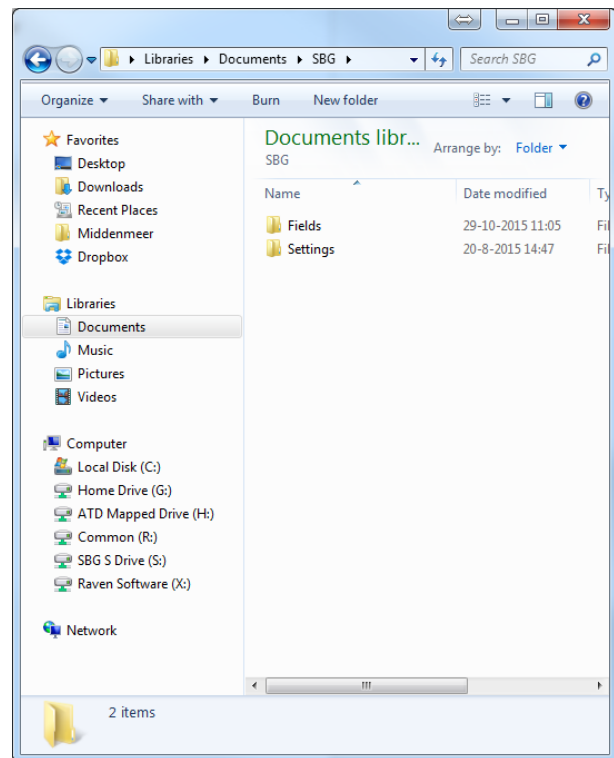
Libraries ▸ Documents ▸ SBG ▸

Search SBG

Organize ▾ Share with ▾ Burn New folder

Favorites
Desktop
Downloads
Recent Places
Middenmeer
Dropbox

Libraries
Documents
Music
Pictures
Videos

Computer
Local Disk (C:)
Home Drive (G:)
ATD Mapped Drive (H:)
Common (R:)
SBG S Drive (S:)
Raven Software (X:)

Network

Documents libr...
SBG

Arrange by: Folder ▾

| Name | Date modified | Ty |
|---|---|---|
| Fields | 29-10-2015 11:05 | Fi |
| Settings | 20-8-2015 14:47 | Fi |

2 items